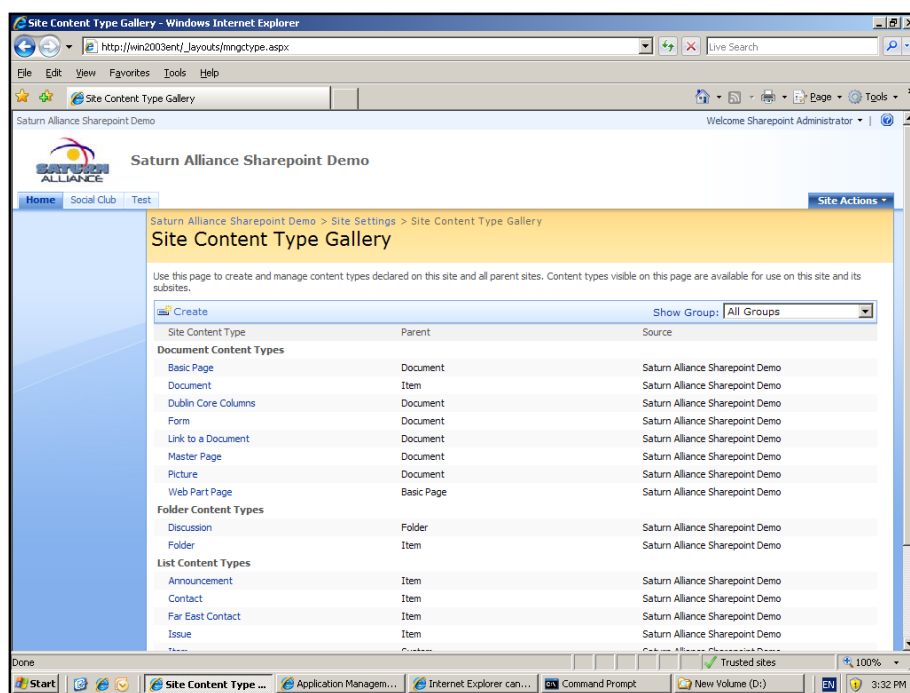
Site Content Type Gallery - Windows Internet Explorer

http://win2003ent/_layouts/mngctype.aspx

Live Search

File Edit View Favorites Tools Help

Site Content Type Gallery

Page ▾ Tools ▾

Saturn Alliance Sharepoint Demo

Welcome Sharepoint Administrator ▾

SATURN ALLIANCE

Saturn Alliance Sharepoint Demo

Home Social Club Test

Site Actions ▾

Saturn Alliance Sharepoint Demo > Site Settings > Site Content Type Gallery

Site Content Type Gallery

Use this page to create and manage content types declared on this site and all parent sites. Content types visible on this page are available for use on this site and its subsites.

Create

Show Group: All Groups

| Site Content Type | Parent | Source |
|---|---|---|
| **Document Content Types** | | |
| Basic Page | Document | Saturn Alliance Sharepoint Demo |
| Document | Item | Saturn Alliance Sharepoint Demo |
| Dublin Core Columns | Document | Saturn Alliance Sharepoint Demo |
| Form | Document | Saturn Alliance Sharepoint Demo |
| Link to a Document | Document | Saturn Alliance Sharepoint Demo |
| Master Page | Document | Saturn Alliance Sharepoint Demo |
| Picture | Document | Saturn Alliance Sharepoint Demo |
| Web Part Page | Basic Page | Saturn Alliance Sharepoint Demo |
| **Folder Content Types** | | |
| Discussion | Folder | Saturn Alliance Sharepoint Demo |
| Folder | Item | Saturn Alliance Sharepoint Demo |
| **List Content Types** | | |
| Announcement | Item | Saturn Alliance Sharepoint Demo |
| Contact | Item | Saturn Alliance Sharepoint Demo |
| Far East Contact | Item | Saturn Alliance Sharepoint Demo |
| Issue | Item | Saturn Alliance Sharepoint Demo |
| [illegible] | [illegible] | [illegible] |

Done

Trusted sites

100%

Start

Site Content Type ...

Application Managem...

Internet Explorer can...

Command Prompt

New Volume (D:)

EN

3:32 PM